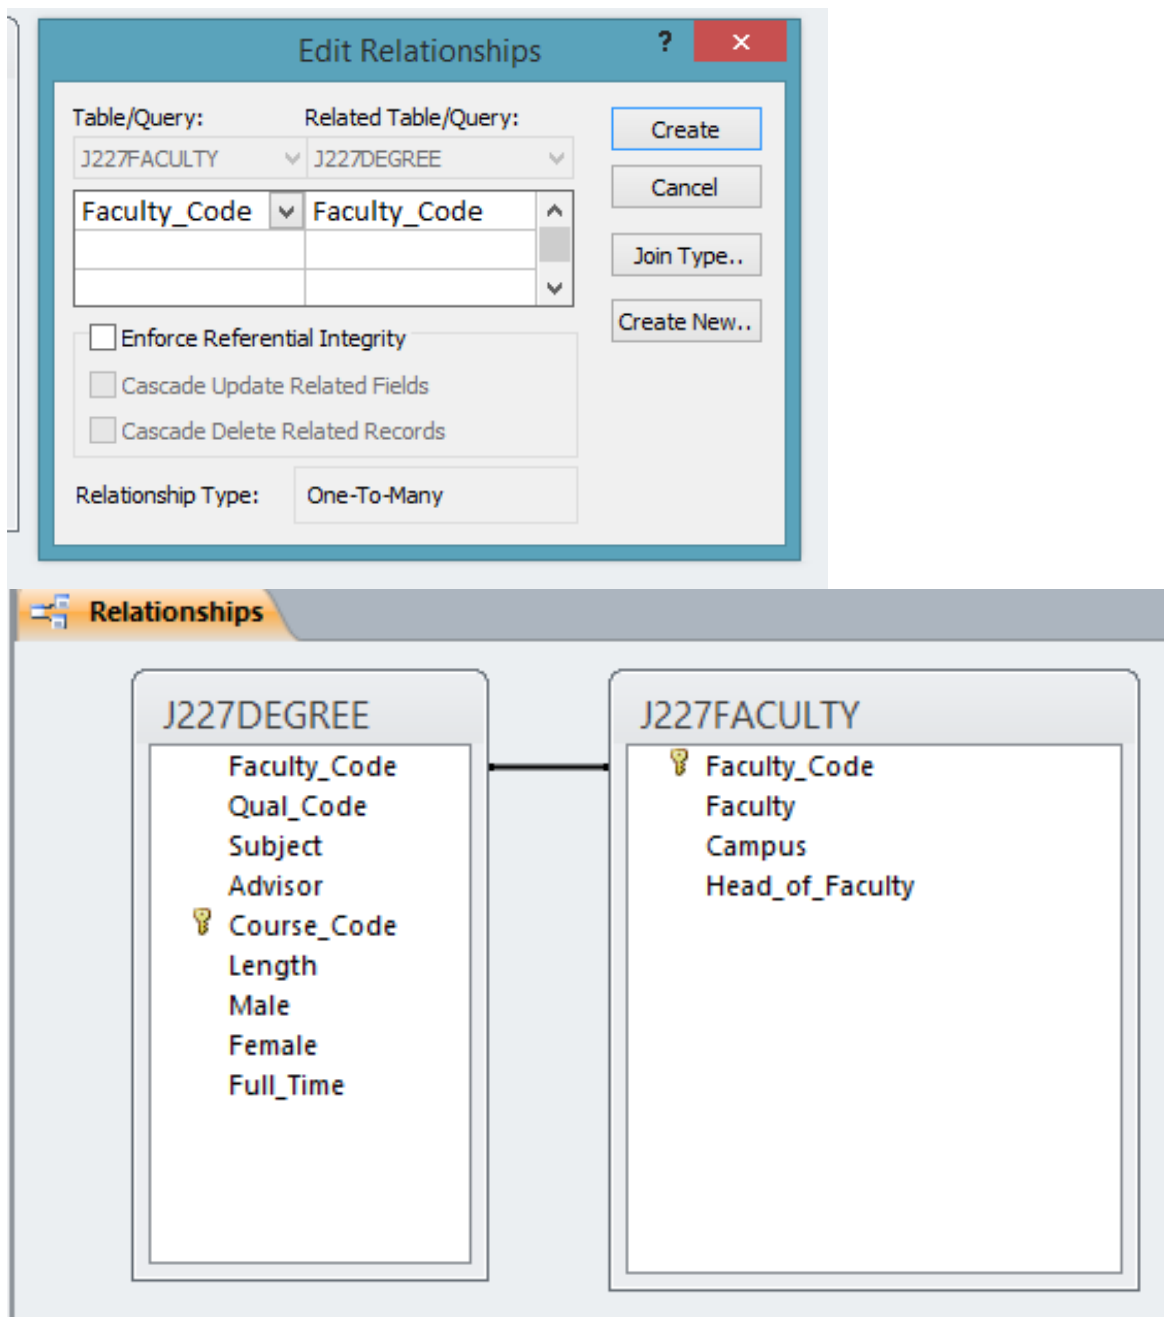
Edit Relationships

?

×

Table/Query:

Related Table/Query:

J227FACULTY

J227DEGREE

Faculty_Code

Faculty_Code

Create

Cancel

Join Type..

Create New..

Enforce Referential Integrity

Cascade Update Related Fields

Cascade Delete Related Records

Relationship Type:

One-To-Many

Relationships

J227DEGREE

Faculty_Code
Qual_Code
Subject
Advisor
Course_Code
Length
Male
Female
Full_Time

J227FACULTY

Faculty_Code
Faculty
Campus
Head_of_Faculty